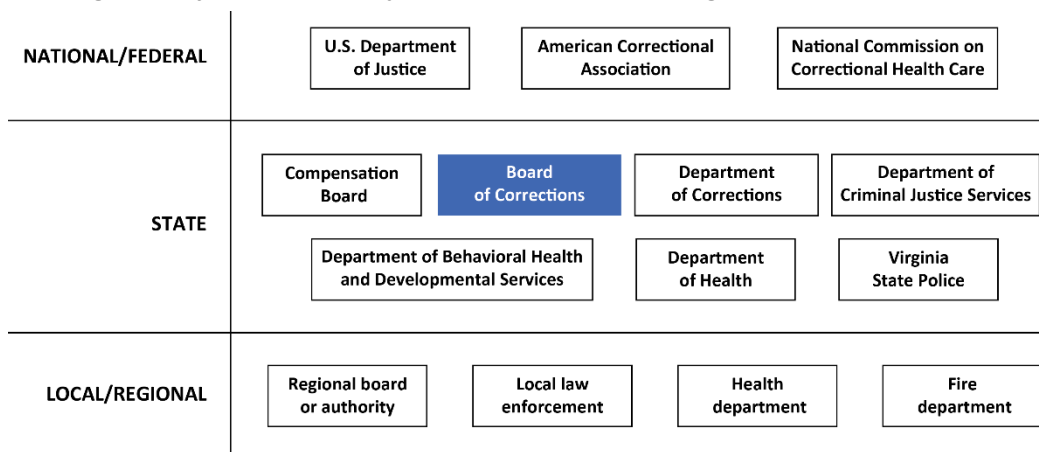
NATIONAL/FEDERAL

U.S. Department of Justice

American Correctional Association

National Commission on Correctional Health Care

STATE

Compensation Board

Board of Corrections

Department of Corrections

Department of Criminal Justice Services

Department of Behavioral Health and Developmental Services

Department of Health

Virginia State Police

LOCAL/REGIONAL

Regional board or authority

Local law enforcement

Health department

Fire department